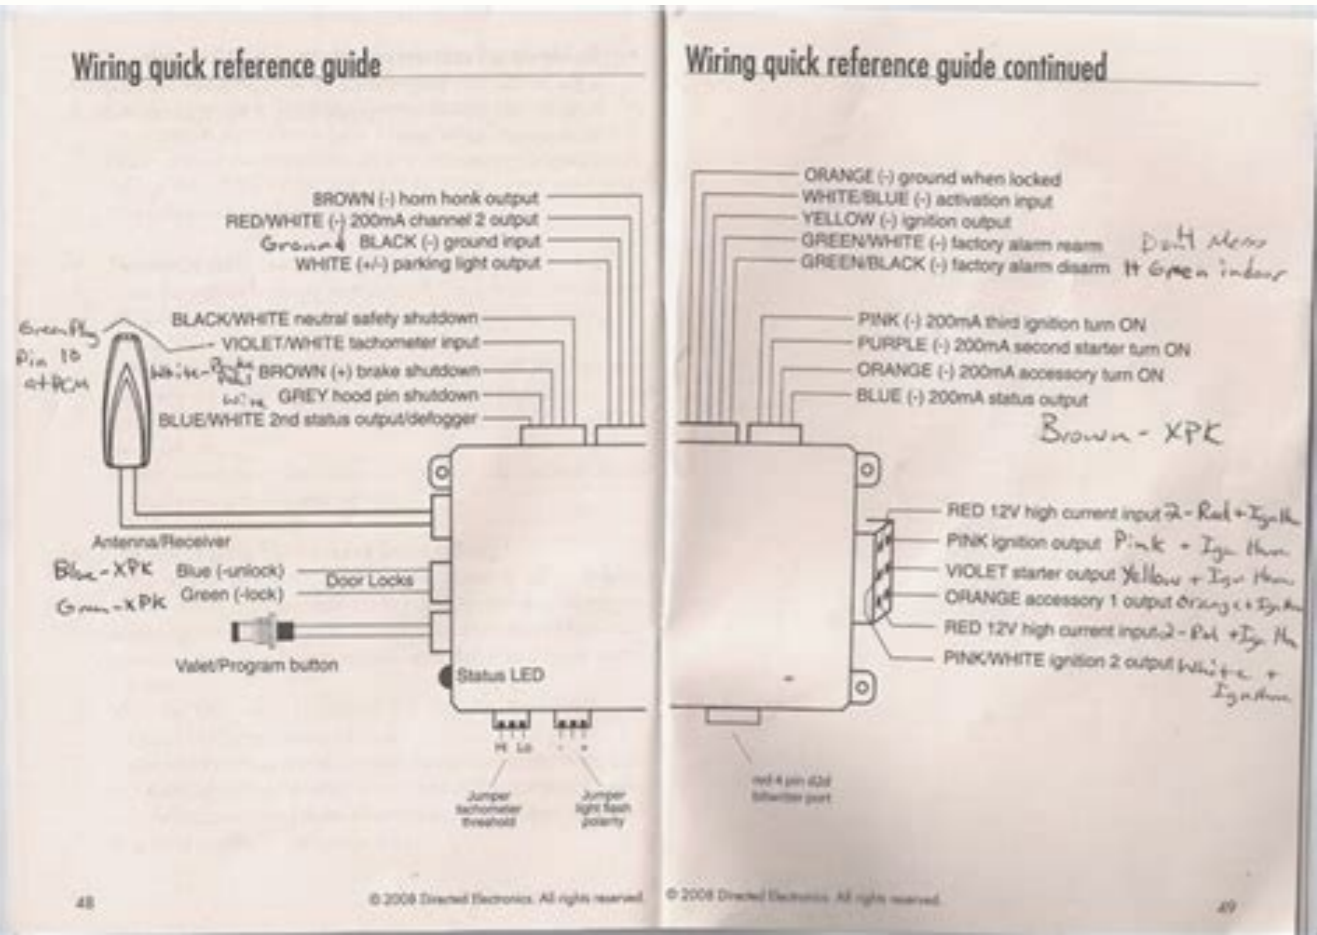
Wiring quick reference guide

BROWN (-) horn honk output
RED/WHITE (-) 200mA channel 2 output
Ground BLACK (-) ground input
WHITE (+/-) parking light output

Green Plug Pin 10 at PCM
BLACK/WHITE neutral safety shutdown
VIOLET/WHITE tachometer input
White - Brake Wire BROWN (+) brake shutdown
GREY hood pin shutdown
BLUE/WHITE 2nd status output/defogger

Antenna/Receiver
Blue - XPK Blue (-unlock)
Green - XPK Green (-lock)
Door Locks
Valet/Program button
Status LED
Hi Lo
- +
Jumper tachometer threshold
Jumper light flash polarity

48
© 2008 Directed Electronics. All rights reserved.

Wiring quick reference guide continued

ORANGE (-) ground when locked
WHITE/BLUE (-) activation input
YELLOW (-) ignition output
GREEN/WHITE (-) factory alarm rearm
GREEN/BLACK (-) factory alarm disarm
Don't Mess lt Green indoor

PINK (-) 200mA third ignition turn ON
PURPLE (-) 200mA second starter turn ON
ORANGE (-) 200mA accessory turn ON
BLUE (-) 200mA status output
Brown - XPK

RED 12V high current input 2 - Red + Ign Harn
PINK ignition output Pink + Ign Harn
VIOLET starter output Yellow + Ign Harn
ORANGE accessory 1 output Orange + Ign Harn
RED 12V high current input 2 - Red + Ign Harn
PINK/WHITE ignition 2 output White + Ign Harn

red 4 pin d2d bitwriter port

© 2008 Directed Electronics. All rights reserved.
49